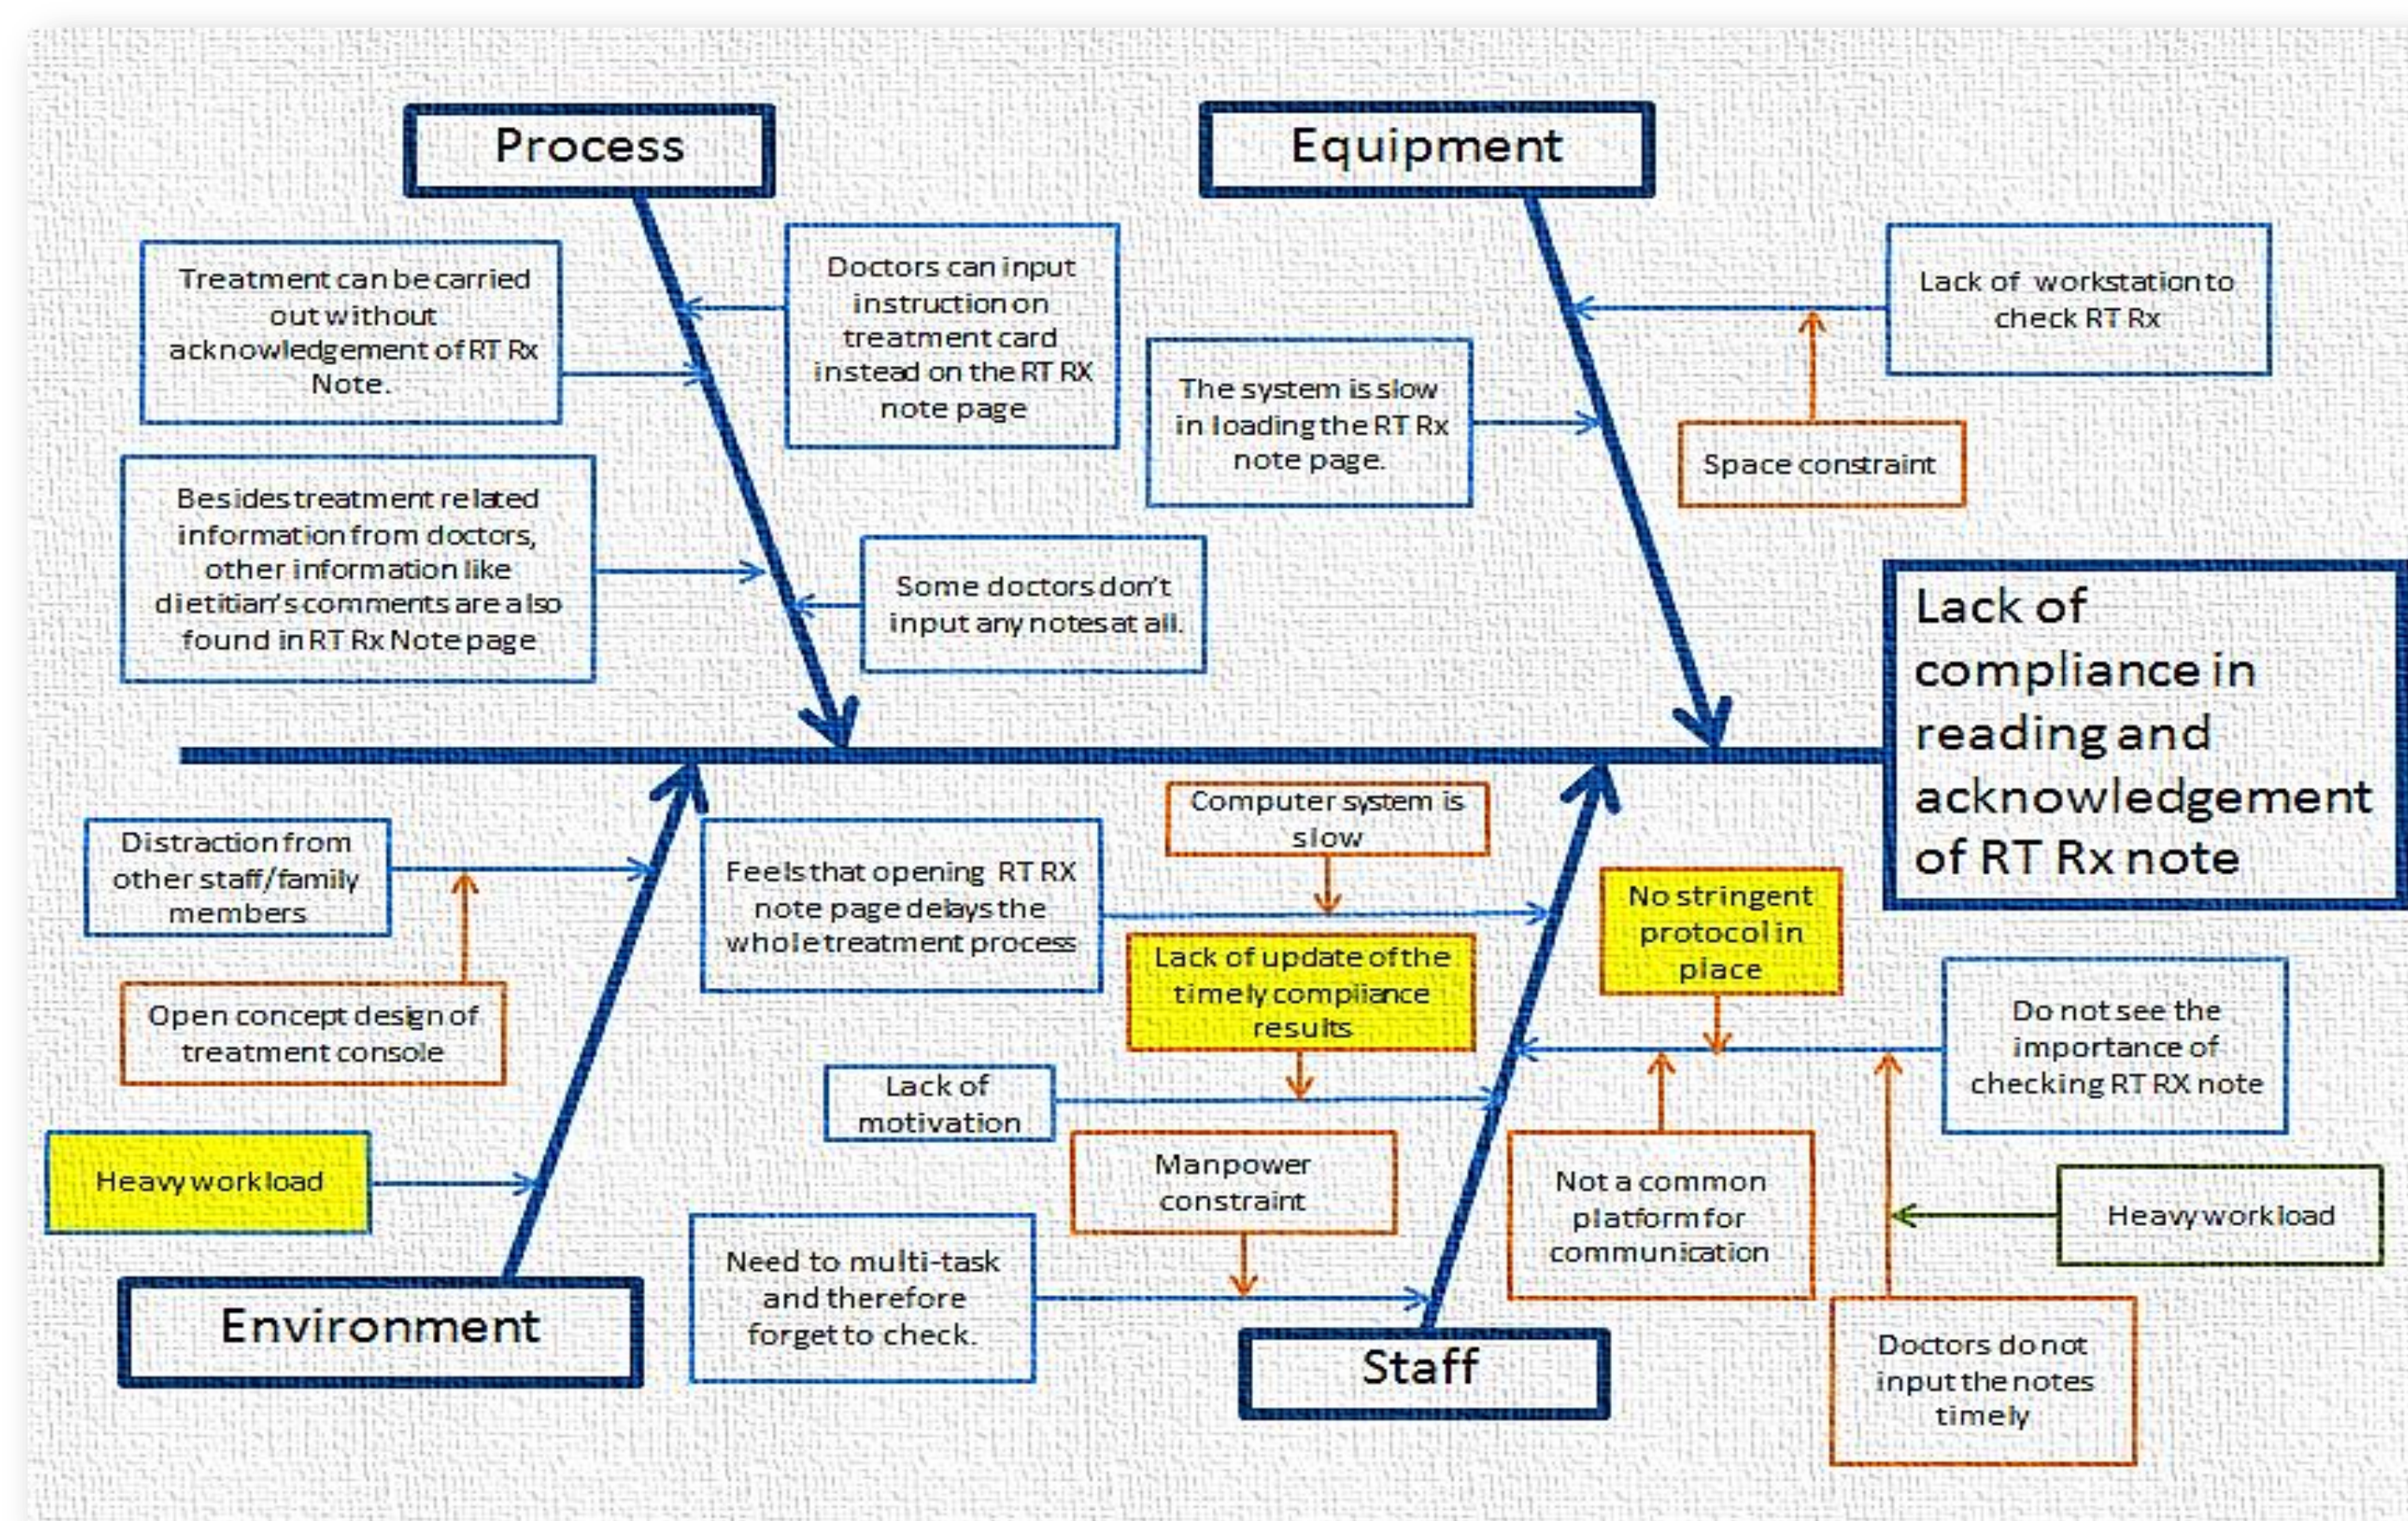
Process

Equipment

Treatment can be carried out without acknowledgement of RT Rx Note.

Doctors can input instruction on treatment card instead on the RT RX note page

Lack of workstation to check RT Rx

The system is slow in loading the RT Rx note page.

Space constraint

Besides treatment related information from doctors, other information like dietitian's comments are also found in RT Rx Note page

Some doctors don't input any notes at all.

Lack of compliance in reading and acknowledgement of RT Rx note

Distraction from other staff/family members

Feels that opening RT RX note page delays the whole treatment process

Computer system is slow

No stringent protocol in place

Lack of update of the timely compliance results

Open concept design of treatment console

Do not see the importance of checking RT RX note

Lack of motivation

Heavy workload

Manpower constraint

Not a common platform for communication

Heavy workload

Need to multi-task and therefore forget to check.

Environment

Staff

Doctors do not input the notes timely